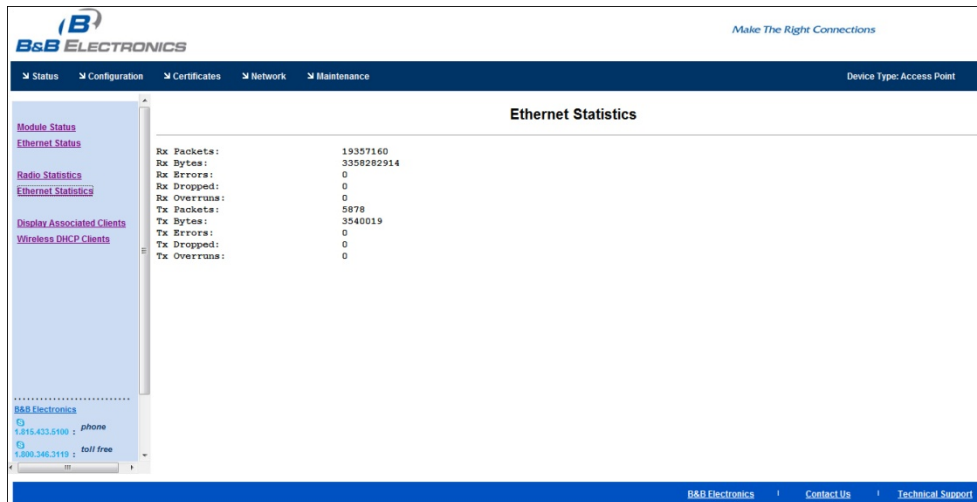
B&B ELECTRONICS

Make The Right Connections

Status Configuration Certificates Network Maintenance

Device Type: Access Point

Module Status
Ethernet Status

Radio Statistics
Ethernet Statistics

Display Associated Clients
Wireless DHCP Clients

B&B Electronics
1.815.433.5100 : phone
1.800.346.3119 : toll free

Ethernet Statistics

| | |
|---|---|
| Rx Packets: | 19357160 |
| Rx Bytes: | 3358282914 |
| Rx Errors: | 0 |
| Rx Dropped: | 0 |
| Rx Overruns: | 0 |
| Tx Packets: | 5878 |
| Tx Bytes: | 3540019 |
| Tx Errors: | 0 |
| Tx Dropped: | 0 |
| Tx Overruns: | 0 |

B&B Electronics | Contact Us | Technical Support